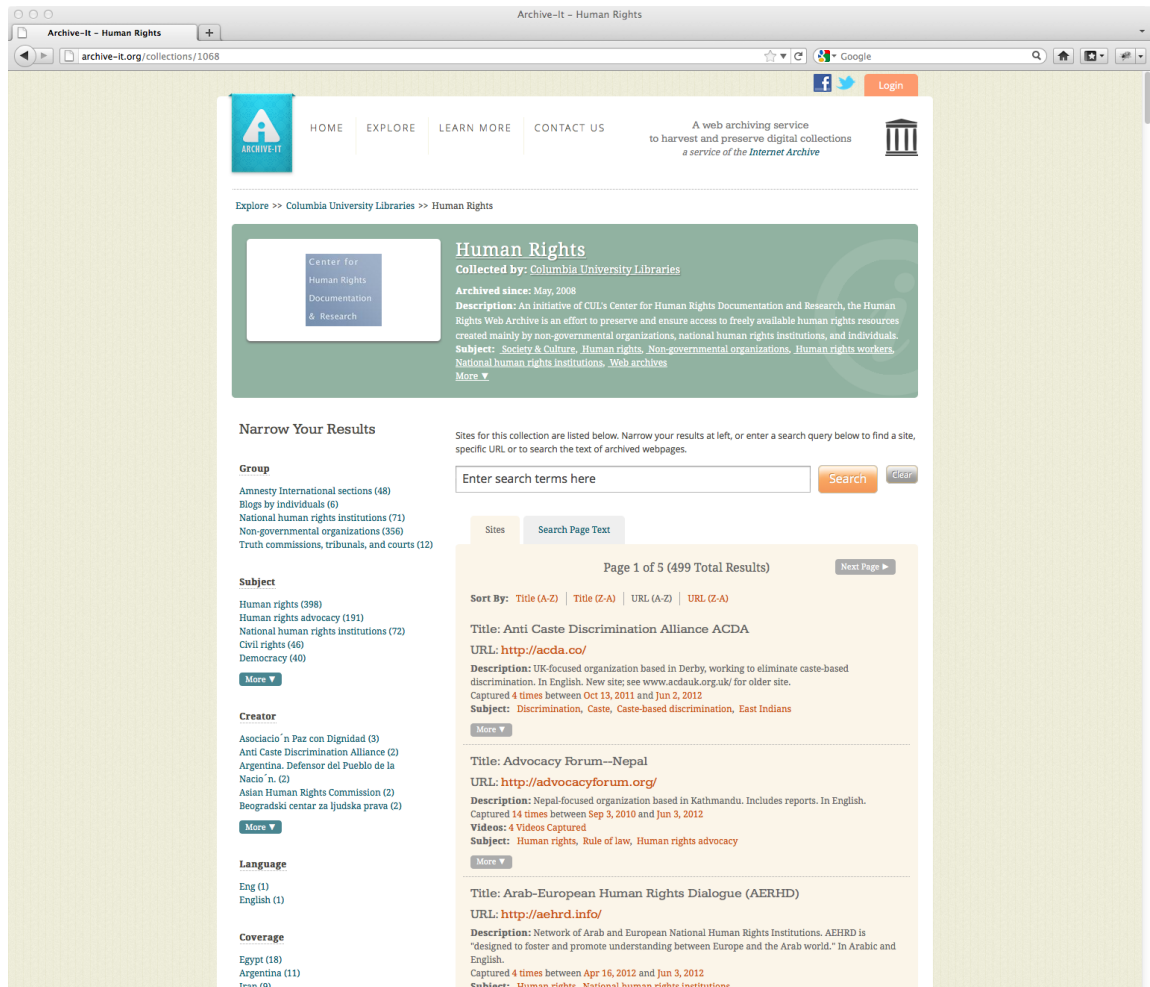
Archive-It – Human Rights

Archive-It – Human Rights

archive-it.org/collections/1068

Google

Login

ARCHIVE-IT

HOME EXPLORE LEARN MORE CONTACT US

A web archiving service to harvest and preserve digital collections
a service of the Internet Archive

Explore >> Columbia University Libraries >> Human Rights

Center for Human Rights Documentation & Research

Human Rights
Collected by: Columbia University Libraries
Archived since: May, 2008
Description: An initiative of CUL's Center for Human Rights Documentation and Research, the Human Rights Web Archive is an effort to preserve and ensure access to freely available human rights resources created mainly by non-governmental organizations, national human rights institutions, and individuals.
Subject: Society & Culture, Human rights, Non-governmental organizations, Human rights workers, National human rights institutions, Web archives
More ▼

Narrow Your Results

Group
Amnesty International sections (48)
Blogs by individuals (6)
National human rights institutions (71)
Non-governmental organizations (356)
Truth commissions, tribunals, and courts (12)

Subject
Human rights (398)
Human rights advocacy (191)
National human rights institutions (72)
Civil rights (46)
Democracy (40)
More ▼

Creator
Asociacio´n Paz con Dignidad (3)
Anti Caste Discrimination Alliance (2)
Argentina. Defensor del Pueblo de la Nacio´n. (2)
Asian Human Rights Commission (2)
Beogradski centar za ljudska prava (2)
More ▼

Language
Eng (1)
English (1)

Coverage
Egypt (18)
Argentina (11)
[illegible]

Sites for this collection are listed below. Narrow your results at left, or enter a search query below to find a site, specific URL or to search the text of archived webpages.

Enter search terms here
Search
Clear

Sites
Search Page Text

Page 1 of 5 (499 Total Results)
Next Page ►

Sort By: Title (A-Z) | Title (Z-A) | URL (A-Z) | URL (Z-A)

Title: Anti Caste Discrimination Alliance ACDA
URL: http://acda.co/
Description: UK-focused organization based in Derby, working to eliminate caste-based discrimination. In English. New site; see www.acdauk.org.uk/ for older site.
Captured 4 times between Oct 13, 2011 and Jun 2, 2012
Subject: Discrimination, Caste, Caste-based discrimination, East Indians
More ▼

Title: Advocacy Forum--Nepal
URL: http://advocacyforum.org/
Description: Nepal-focused organization based in Kathmandu. Includes reports. In English.
Captured 14 times between Sep 3, 2010 and Jun 3, 2012
Videos: 4 Videos Captured
Subject: Human rights, Rule of law, Human rights advocacy
More ▼

Title: Arab-European Human Rights Dialogue (AERHD)
URL: http://aehrd.info/
Description: Network of Arab and European National Human Rights Institutions. AEHRD is "designed to foster and promote understanding between Europe and the Arab world." In Arabic and English.
Captured 4 times between Apr 16, 2012 and Jun 3, 2012
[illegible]